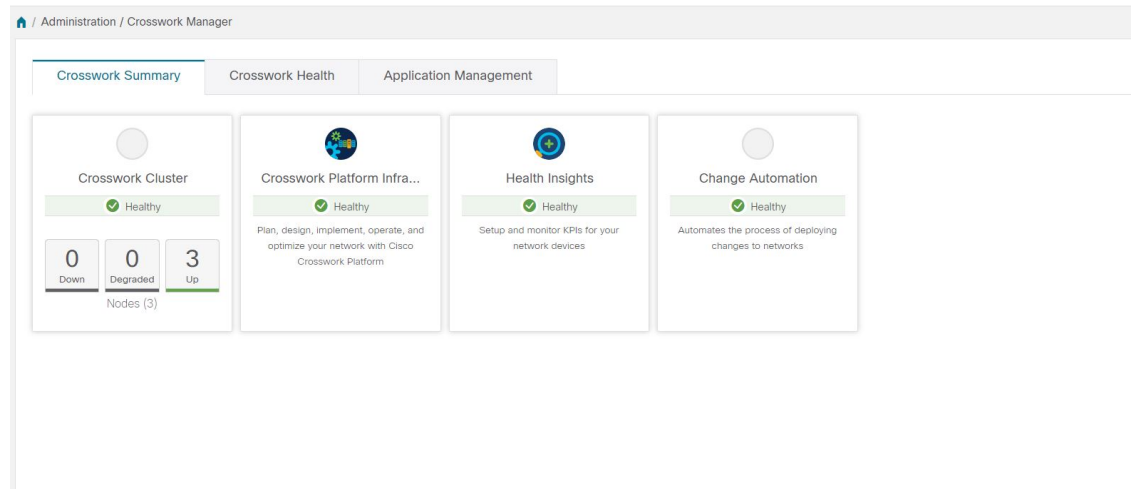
/ Administration / Crosswork Manager

Crosswork Summary
Crosswork Health
Application Management

Crosswork Cluster
Healthy
| 0 | 0 | 3 |
|---|---|---|
| Down | Degraded | Up |

Nodes (3)

Crosswork Platform Infra...
Healthy
Plan, design, implement, operate, and optimize your network with Cisco Crosswork Platform

Health Insights
Healthy
Setup and monitor KPIs for your network devices

Change Automation
Healthy
Automates the process of deploying changes to networks